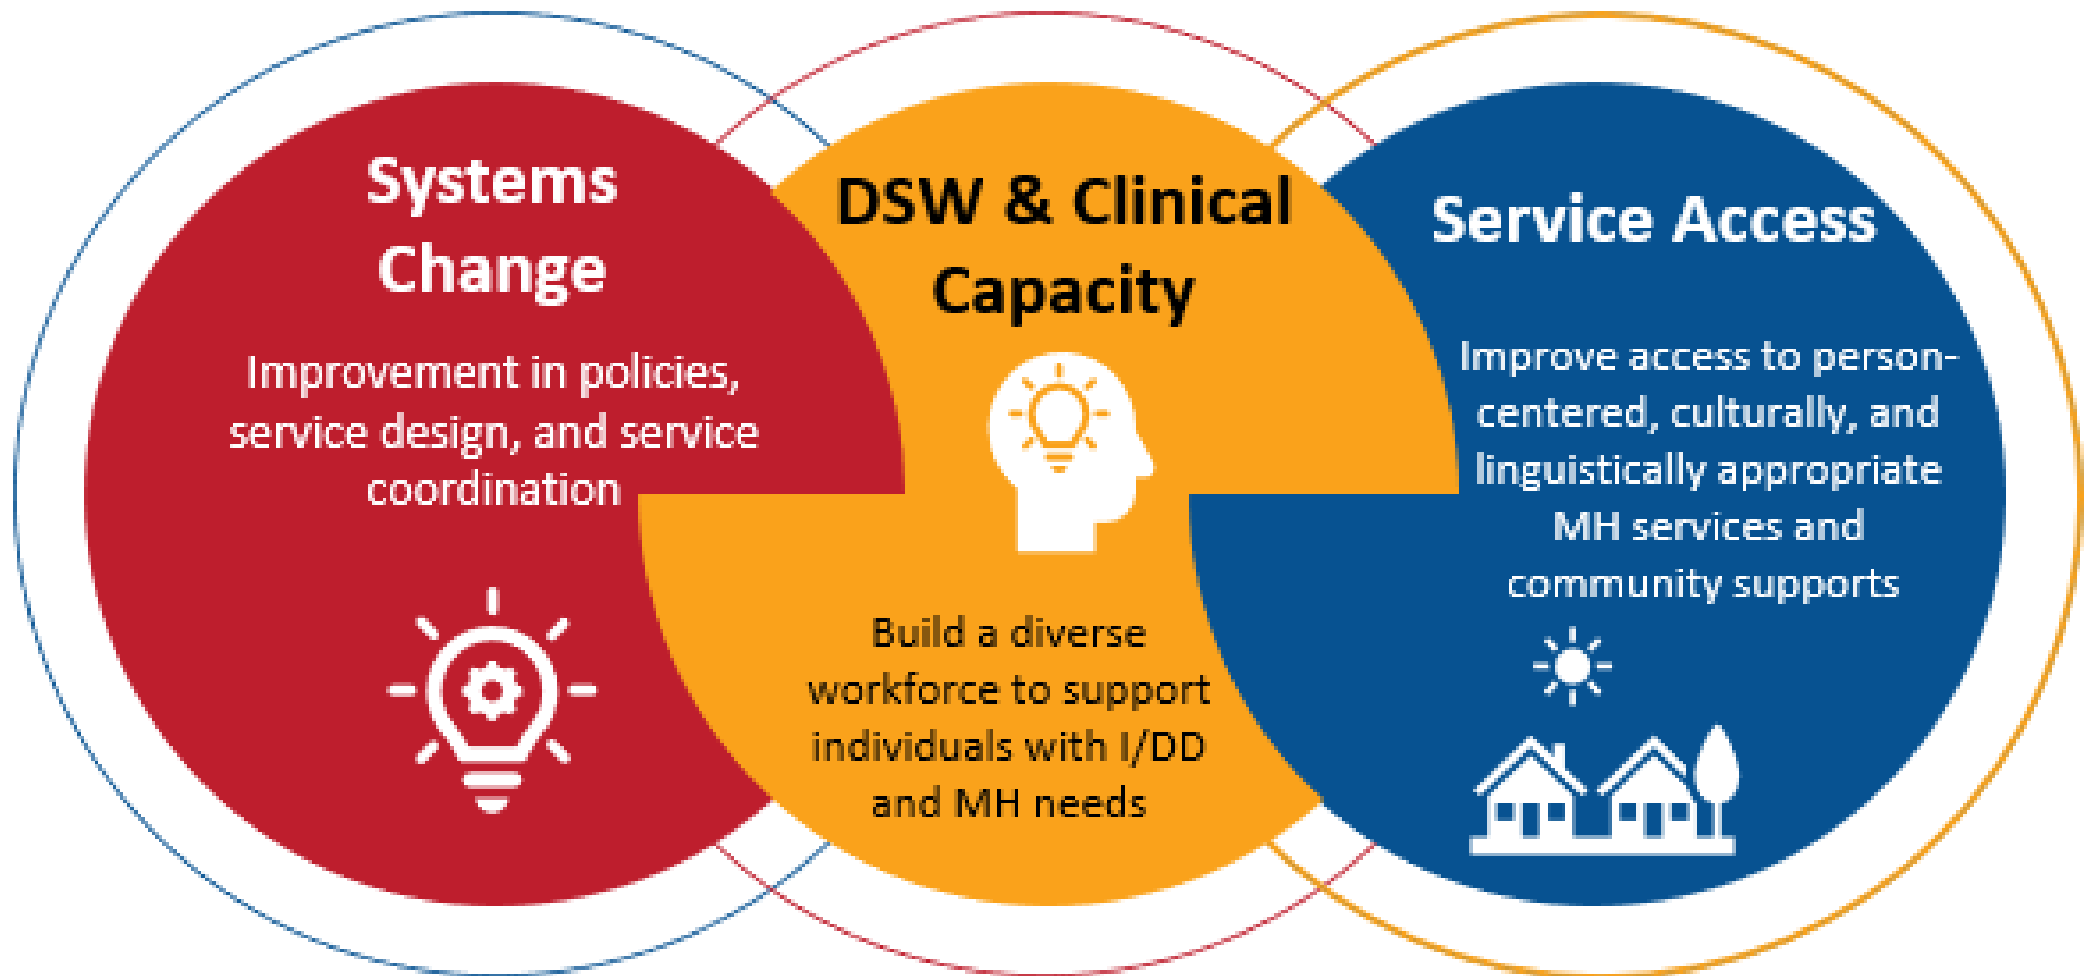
Systems Change

Improvement in policies, service design, and service coordination

DSW & Clinical Capacity

Build a diverse workforce to support individuals with I/DD and MH needs

Service Access

Improve access to person-centered, culturally, and linguistically appropriate MH services and community supports